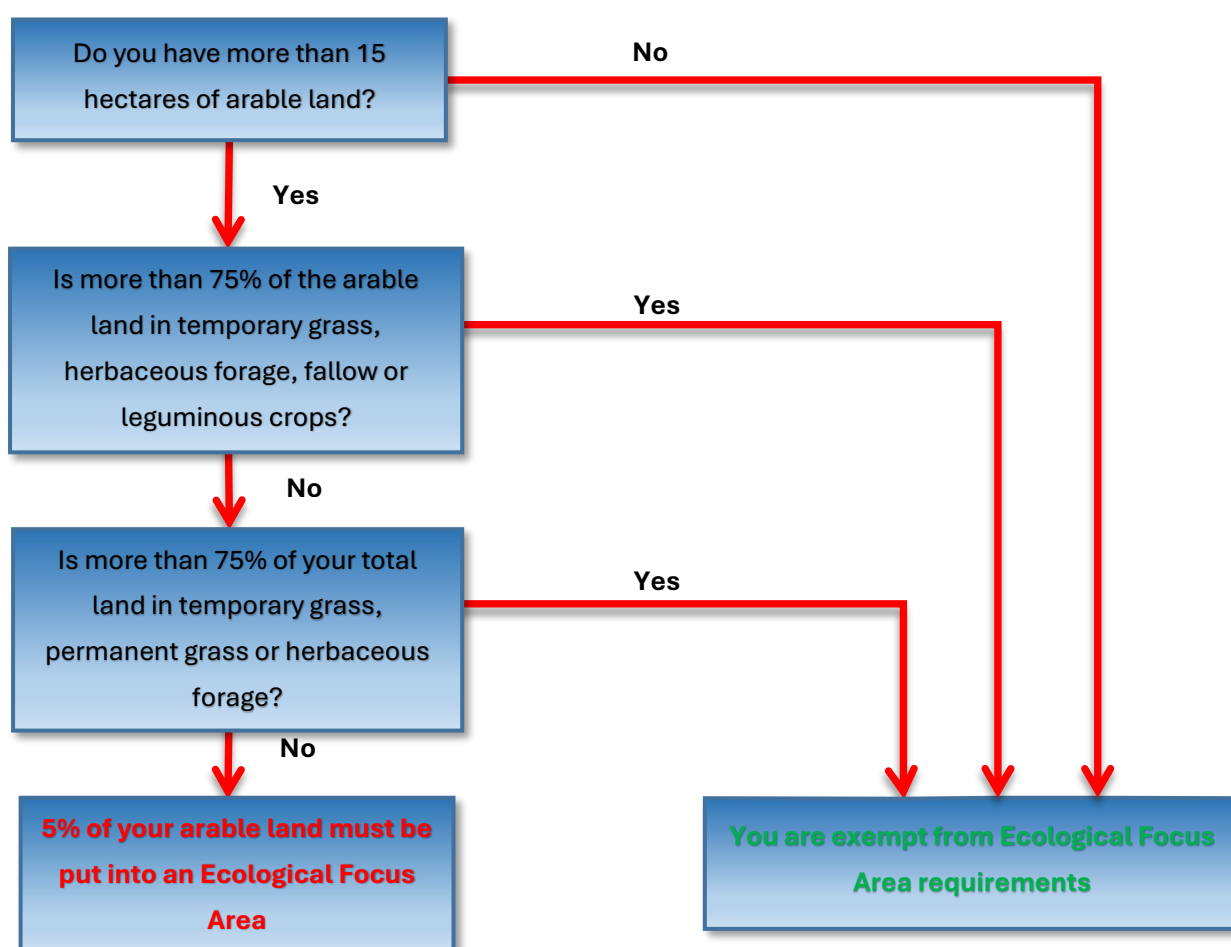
Do you have more than 15 hectares of arable land?

No

Yes

Is more than 75% of the arable land in temporary grass, herbaceous forage, fallow or leguminous crops?

Yes

No

Is more than 75% of your total land in temporary grass, permanent grass or herbaceous forage?

Yes

No

5% of your arable land must be put into an Ecological Focus Area

You are exempt from Ecological Focus Area requirements